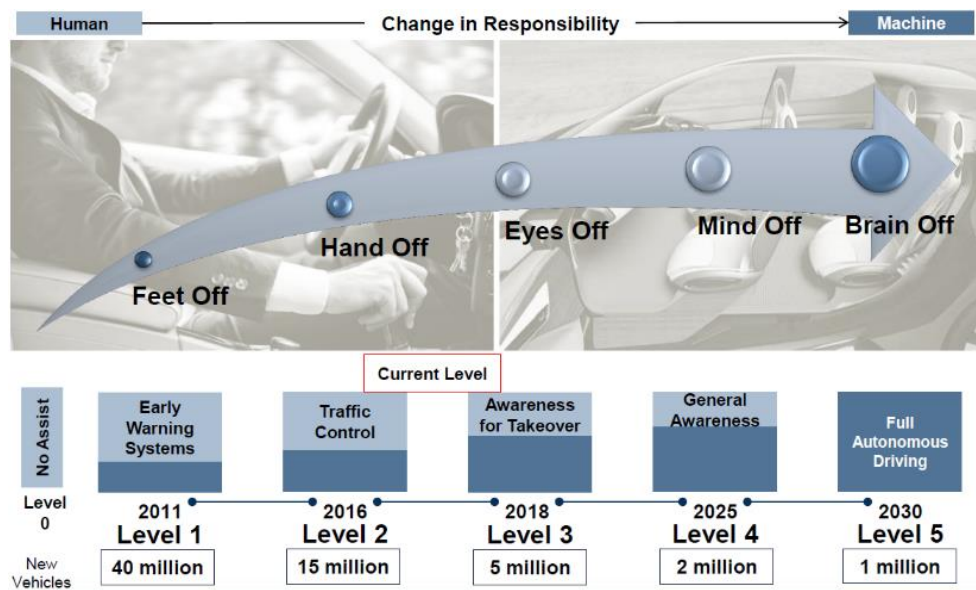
Human Change in Responsibility Machine

Feet Off

Hand Off

Eyes Off

Mind Off

Brain Off

Current Level

No Assist

Level 0

New Vehicles

Early Warning Systems

2011

Level 1

40 million

Traffic Control

2016

Level 2

15 million

Awareness for Takeover

2018

Level 3

5 million

General Awareness

2025

Level 4

2 million

Full Autonomous Driving

2030

Level 5

1 million